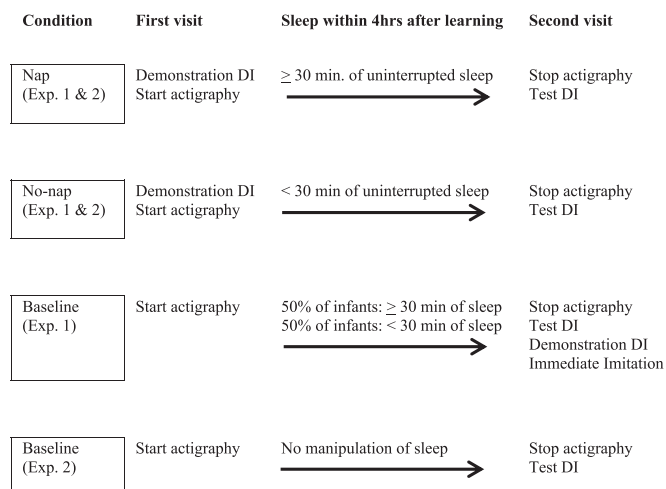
| Condition | First visit | Sleep within 4hrs after learning | Second visit |
|---|---|---|---|
| Nap (Exp. 1 & 2) | Demonstration DI Start actigraphy | $\geq$ 30 min. of uninterrupted sleep | Stop actigraphy Test DI |
| No-nap (Exp. 1 & 2) | Demonstration DI Start actigraphy | < 30 min of uninterrupted sleep | Stop actigraphy Test DI |
| Baseline (Exp. 1) | Start actigraphy | 50% of infants: $\geq$ 30 min of sleep 50% of infants: < 30 min of sleep | Stop actigraphy Test DI Demonstration DI Immediate Imitation |
| Baseline (Exp. 2) | Start actigraphy | No manipulation of sleep | Stop actigraphy Test DI |